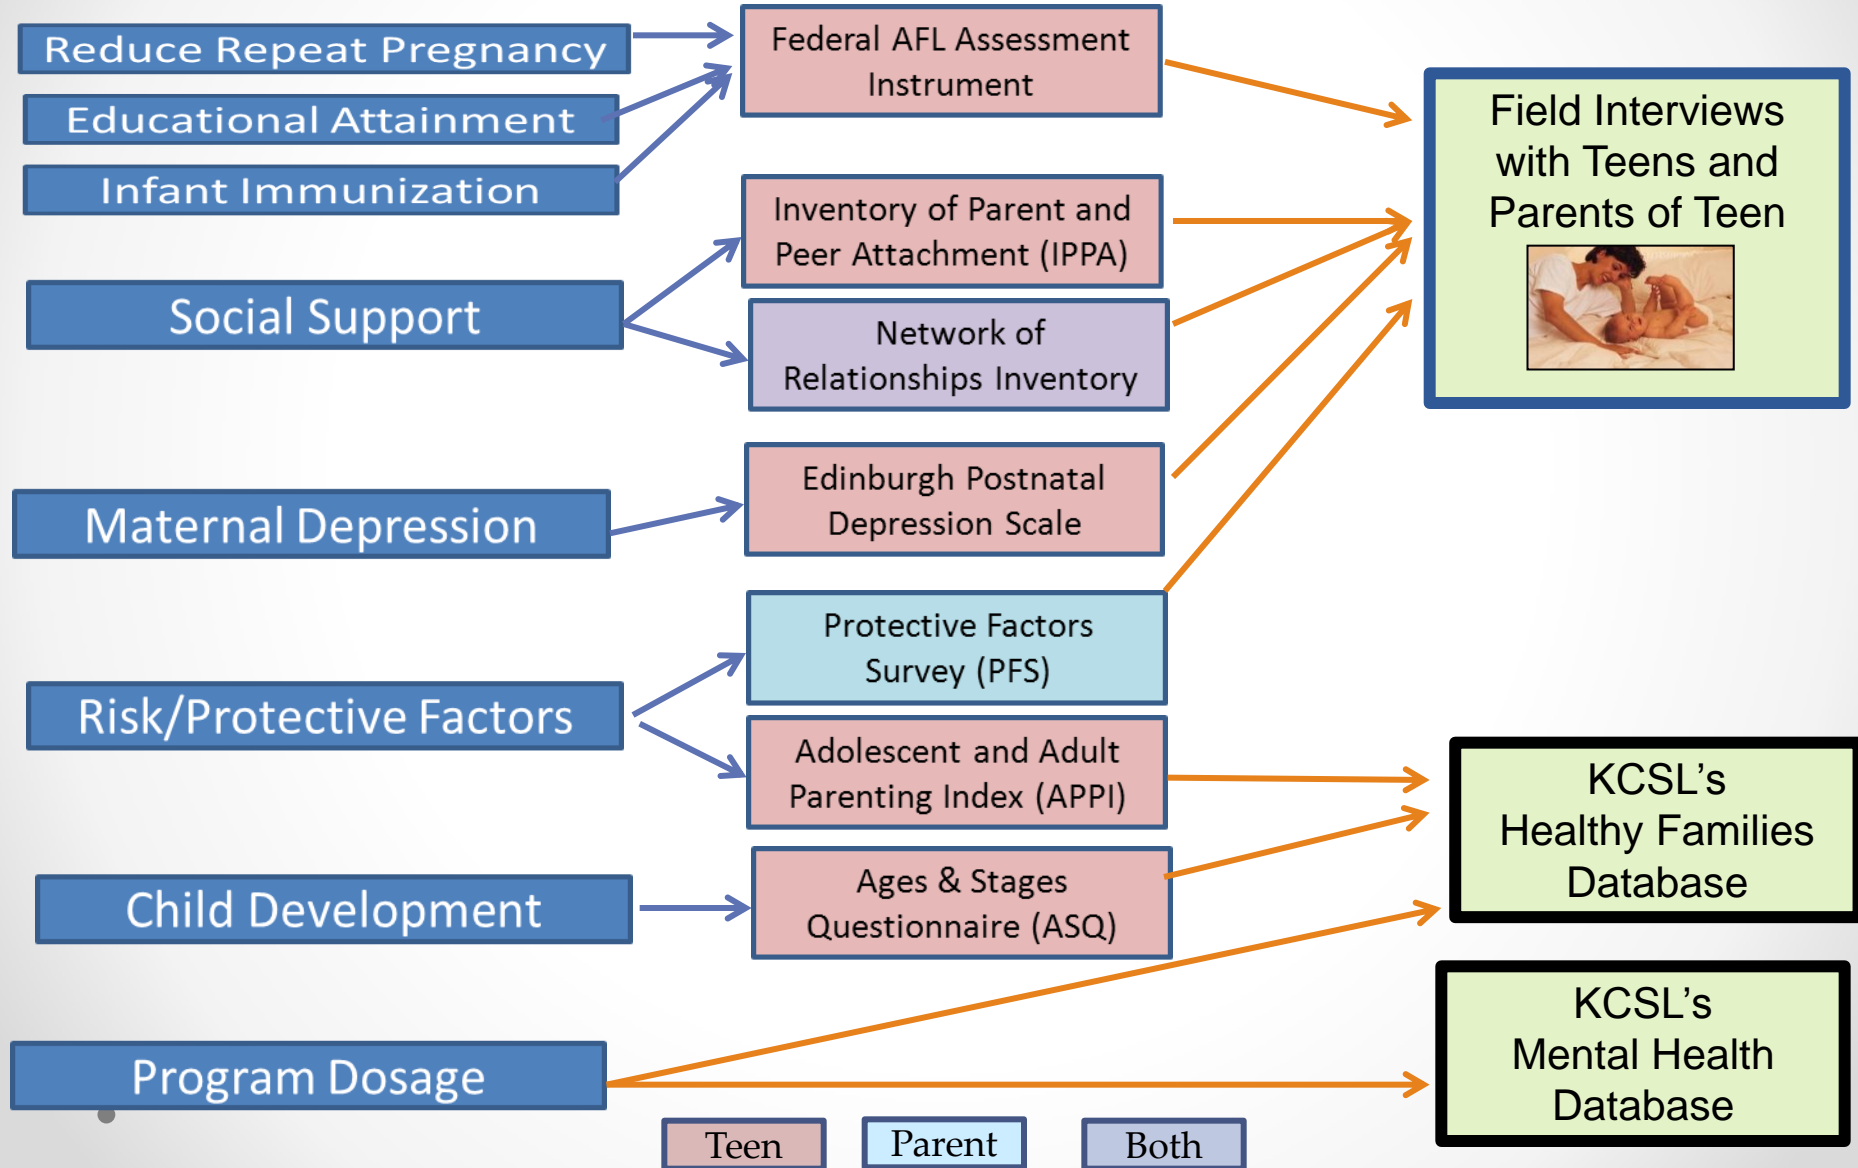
Reduce Repeat Pregnancy

Educational Attainment

Infant Immunization

Social Support

Maternal Depression

Risk/Protective Factors

Child Development

Program Dosage

Federal AFL Assessment Instrument

Inventory of Parent and Peer Attachment (IPPA)

Network of Relationships Inventory

Edinburgh Postnatal Depression Scale

Protective Factors Survey (PFS)

Adolescent and Adult Parenting Index (APPI)

Ages & Stages Questionnaire (ASQ)

Field Interviews with Teens and Parents of Teen

KCSL's Healthy Families Database

KCSL's Mental Health Database

Teen

Parent

Both